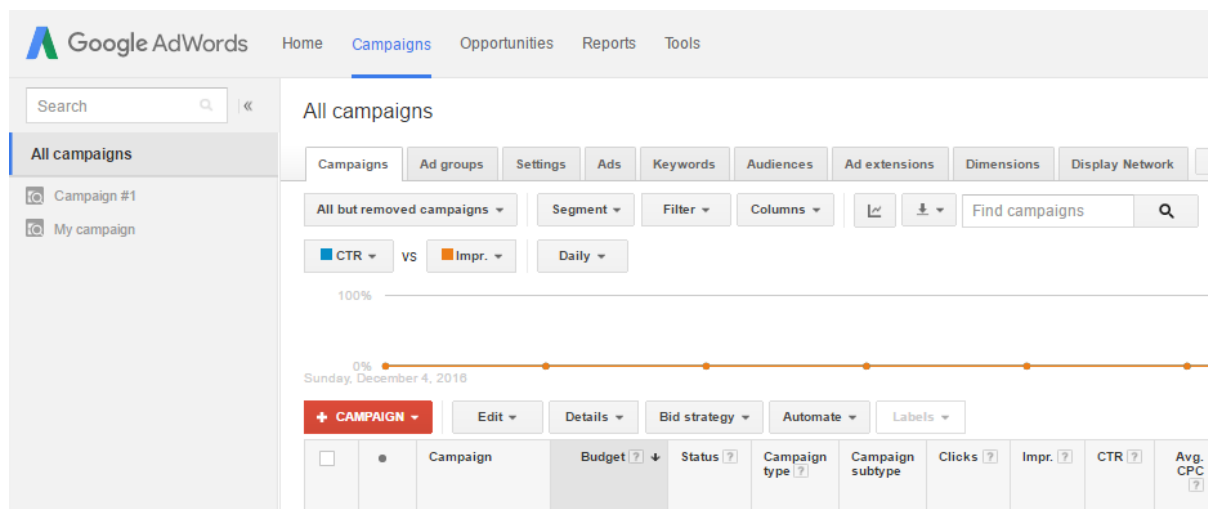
Google AdWords
Home
Campaigns
Opportunities
Reports
Tools

Search
«
All campaigns
Campaign #1
My campaign

All campaigns

| Campaigns | Ad groups | Settings | Ads | Keywords | Audiences | Ad extensions | Dimensions | Display Network |
|---|---|---|---|---|---|---|---|---|

All but removed campaigns ▾
Segment ▾
Filter ▾
Columns ▾
Find campaigns

CTR ▾
VS
Impr. ▾
Daily ▾

100%
0%
Sunday, December 4, 2016

+ CAMPAIGN ▾
Edit ▾
Details ▾
Bid strategy ▾
Automate ▾
Labels ▾

| | ● | Campaign | Budget ? ↓ | Status ? | Campaign type ? | Campaign subtype | Clicks ? | Impr. ? | CTR ? | Avg. CPC ? |
|---|---|---|---|---|---|---|---|---|---|---|